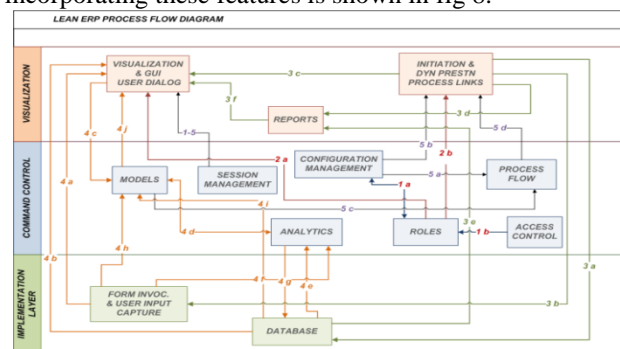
incorporating these features is shown in fig 8.

LEAN ERP PROCESS FLOW DIAGRAM

VISUALIZATION

COMMAND CONTROL

IMPLEMENTATION LAYER

VISUALIZATION & GUI USER DIALOG

INITIATION & DYN PRESTN PROCESS LINKS

REPORTS

CONFIGURATION MANAGEMENT

PROCESS FLOW

MODELS

SESSION MANAGEMENT

ANALYTICS

ROLES

ACCESS CONTROL

FORM INVOC. & USER INPUT CAPTURE

DATABASE

3 c

3 f

3 d

5 d

5 b

2 b

2 a

1-5

4 c

4 j

4 a

5 a

1 a

1 b

5 c

4 d

4 i

3 e

4 h

4 b

4 f

4 g

4 e

3 b

3 a